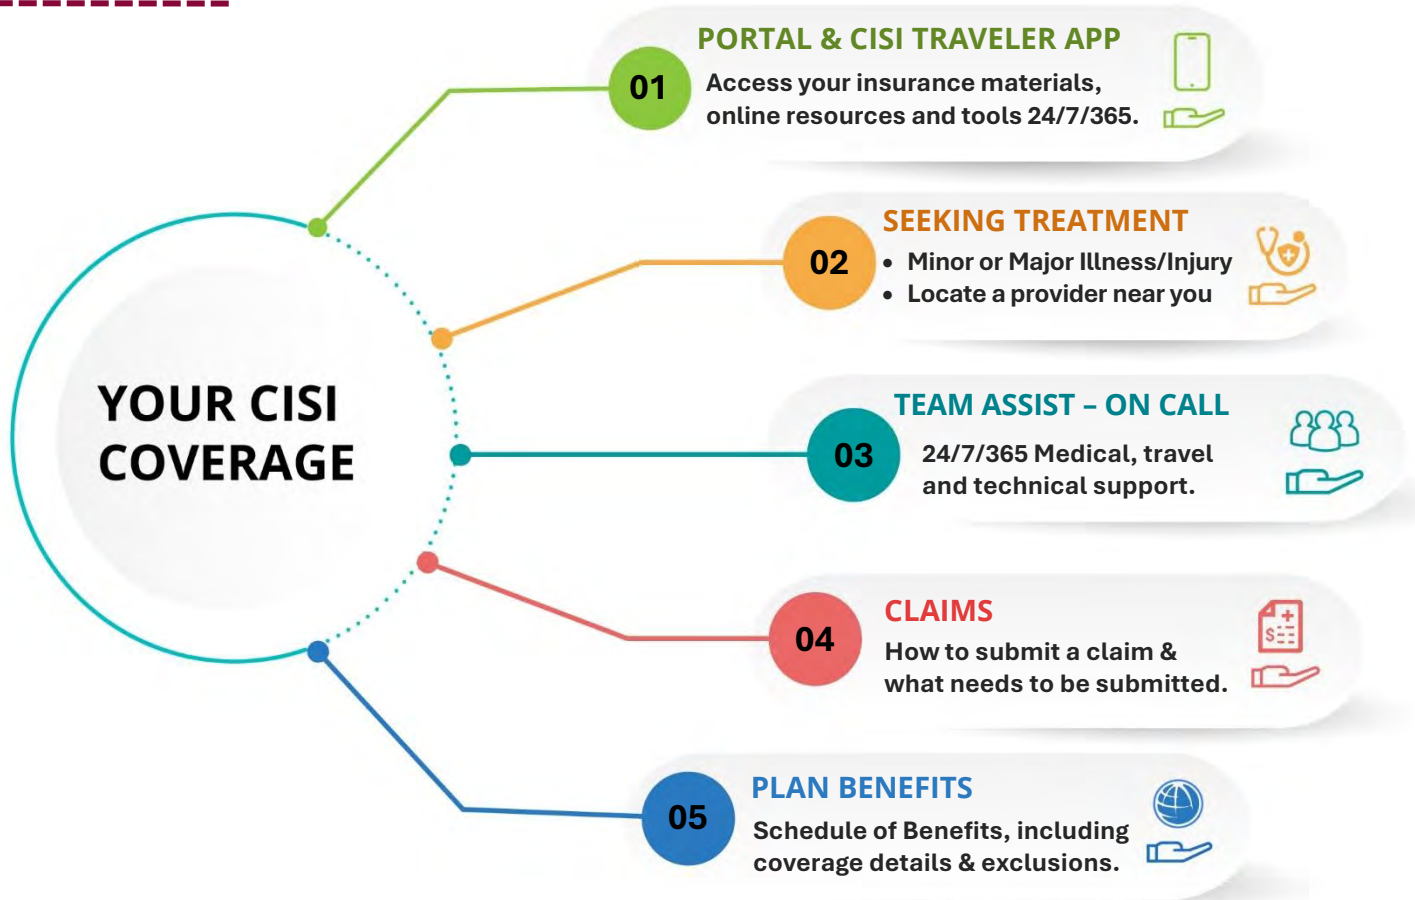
YOUR CISI COVERAGE

01
PORTAL & CISI TRAVELER APP
Access your insurance materials, online resources and tools 24/7/365.

02
SEEKING TREATMENT
• Minor or Major Illness/Injury
• Locate a provider near you

03
TEAM ASSIST – ON CALL
24/7/365 Medical, travel and technical support.

04
CLAIMS
How to submit a claim & what needs to be submitted.

05
PLAN BENEFITS
Schedule of Benefits, including coverage details & exclusions.